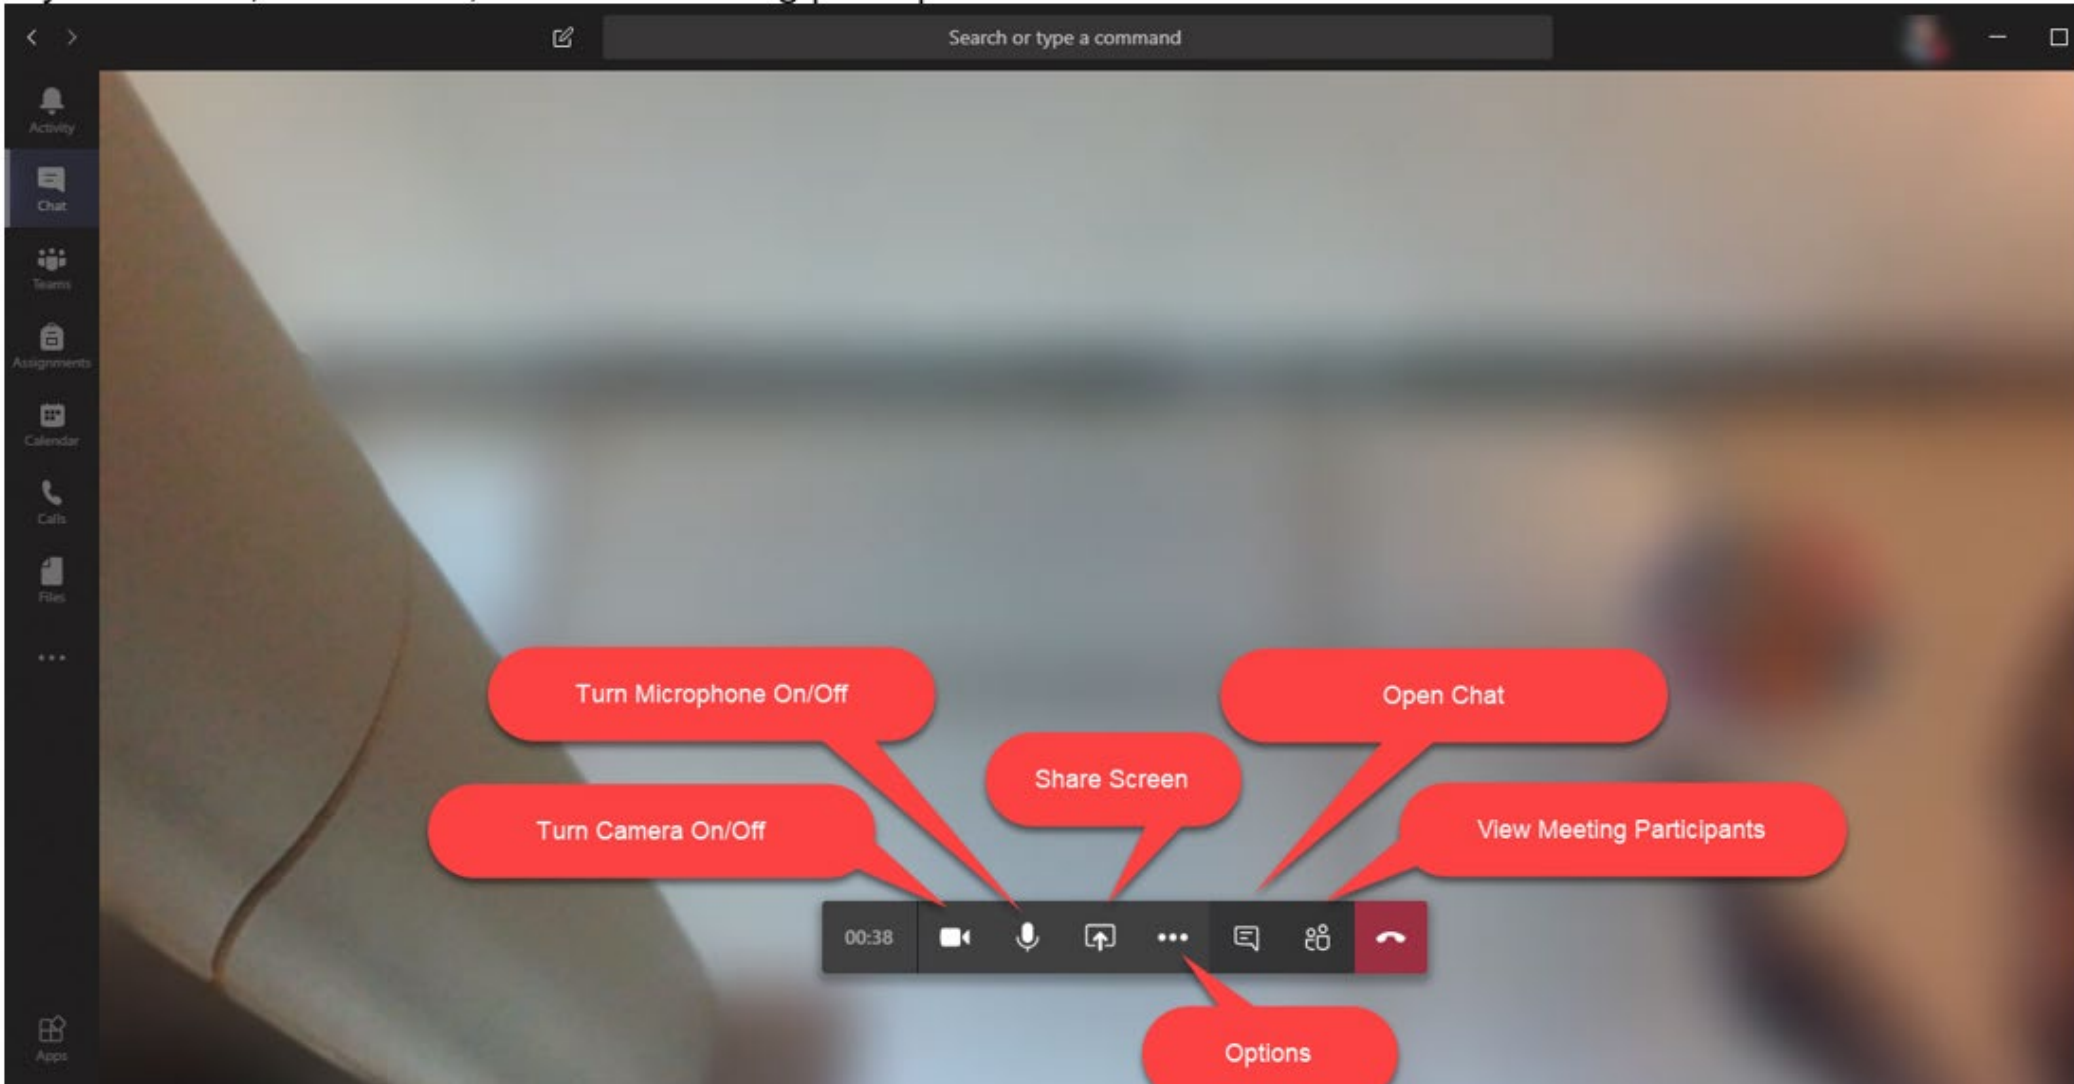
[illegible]

Search or type a command

Activity

Chat

Teams

Assignments

Calendar

Calls

Files

...

Apps

Turn Microphone On/Off

Open Chat

Share Screen

Turn Camera On/Off

View Meeting Participants

00:38

Options